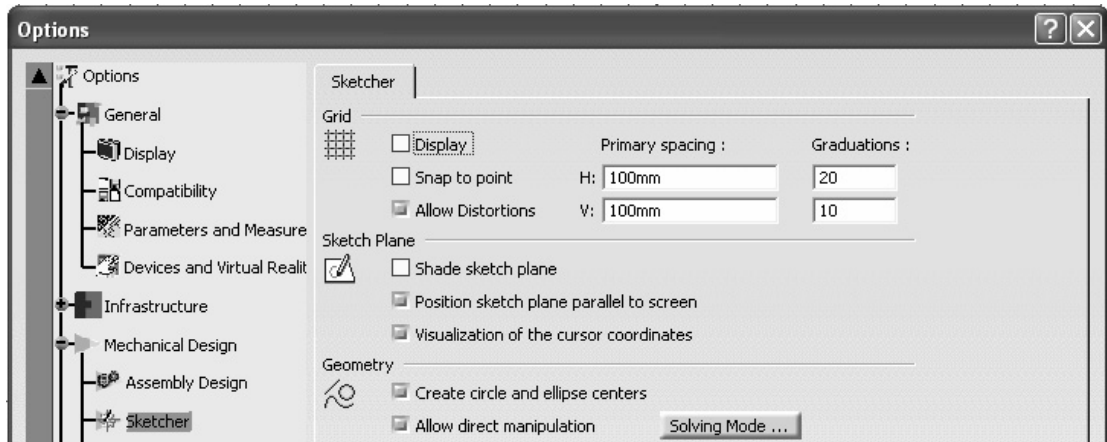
Options

Options
General
Display
Compatibility
Parameters and Measure
Devices and Virtual Realit
Infrastructure
Mechanical Design
Assembly Design
Sketcher

Sketcher

Grid
Display
Primary spacing :
Graduations :
Snap to point
H: 100mm
20
Allow Distortions
V: 100mm
10

Sketch Plane
Shade sketch plane
Position sketch plane parallel to screen
Visualization of the cursor coordinates

Geometry
Create circle and ellipse centers
Allow direct manipulation
Solving Mode ...